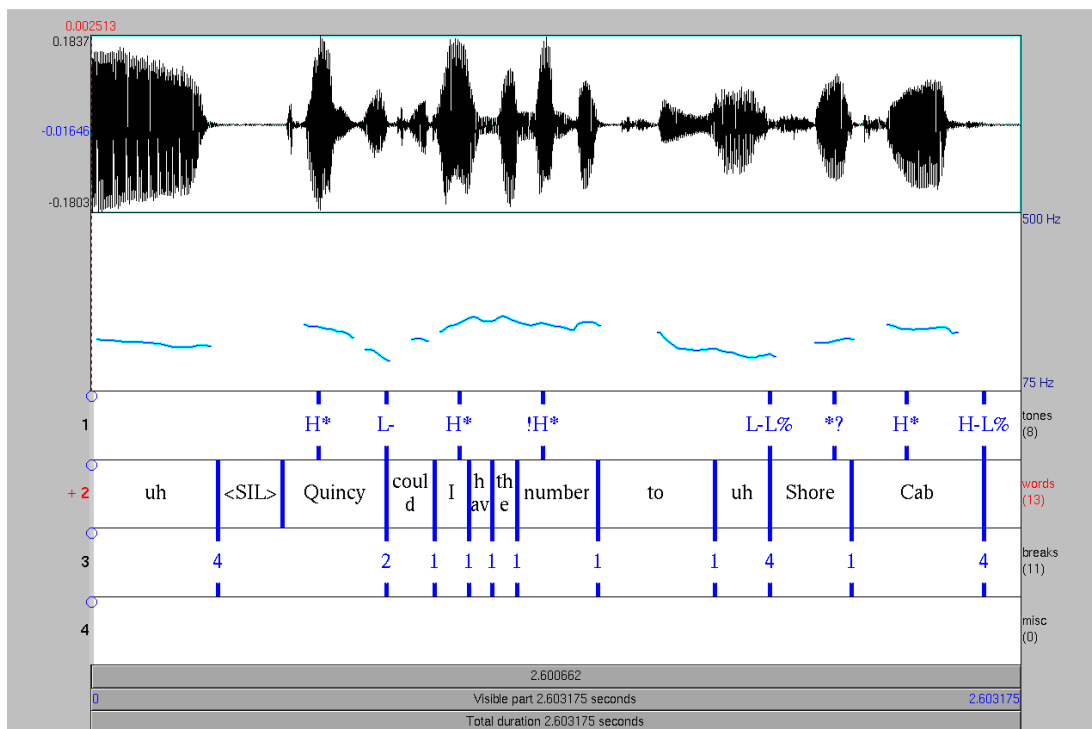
0.002513
0.1837
-0.01646
-0.1803
500 Hz
75 Hz

1
H* L- H* !H* L-L% *? H* H-L%
tones (8)

+ 2
uh <SIL> Quincy could I have the number to uh Shore Cab
words (13)

3
4 2 1 1 1 1 1 1 4 1 4
breaks (11)

4
misc (0)

2.600662
0 Visible part 2.603175 seconds 2.603175
Total duration 2.603175 seconds